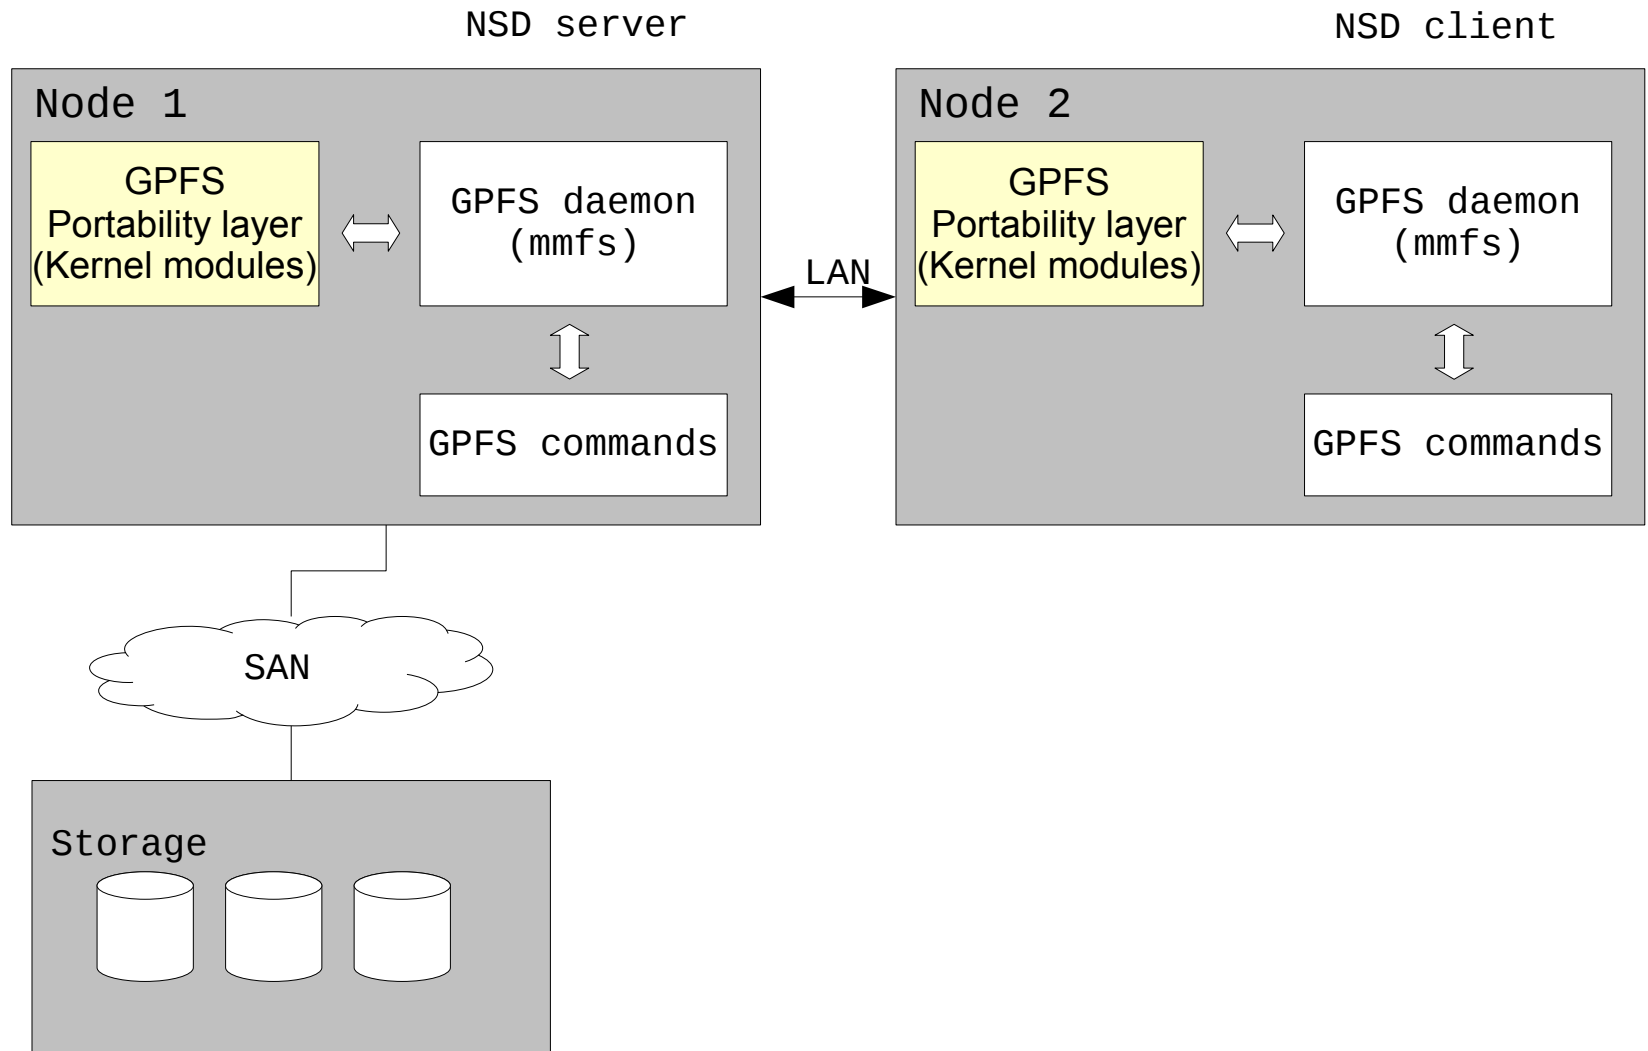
NSD server

NSD client

Node 1

GPFS
Portability layer
(Kernel modules)

GPFS daemon
(mmfs)

GPFS commands

LAN

Node 2

GPFS
Portability layer
(Kernel modules)

GPFS daemon
(mmfs)

GPFS commands

SAN

Storage